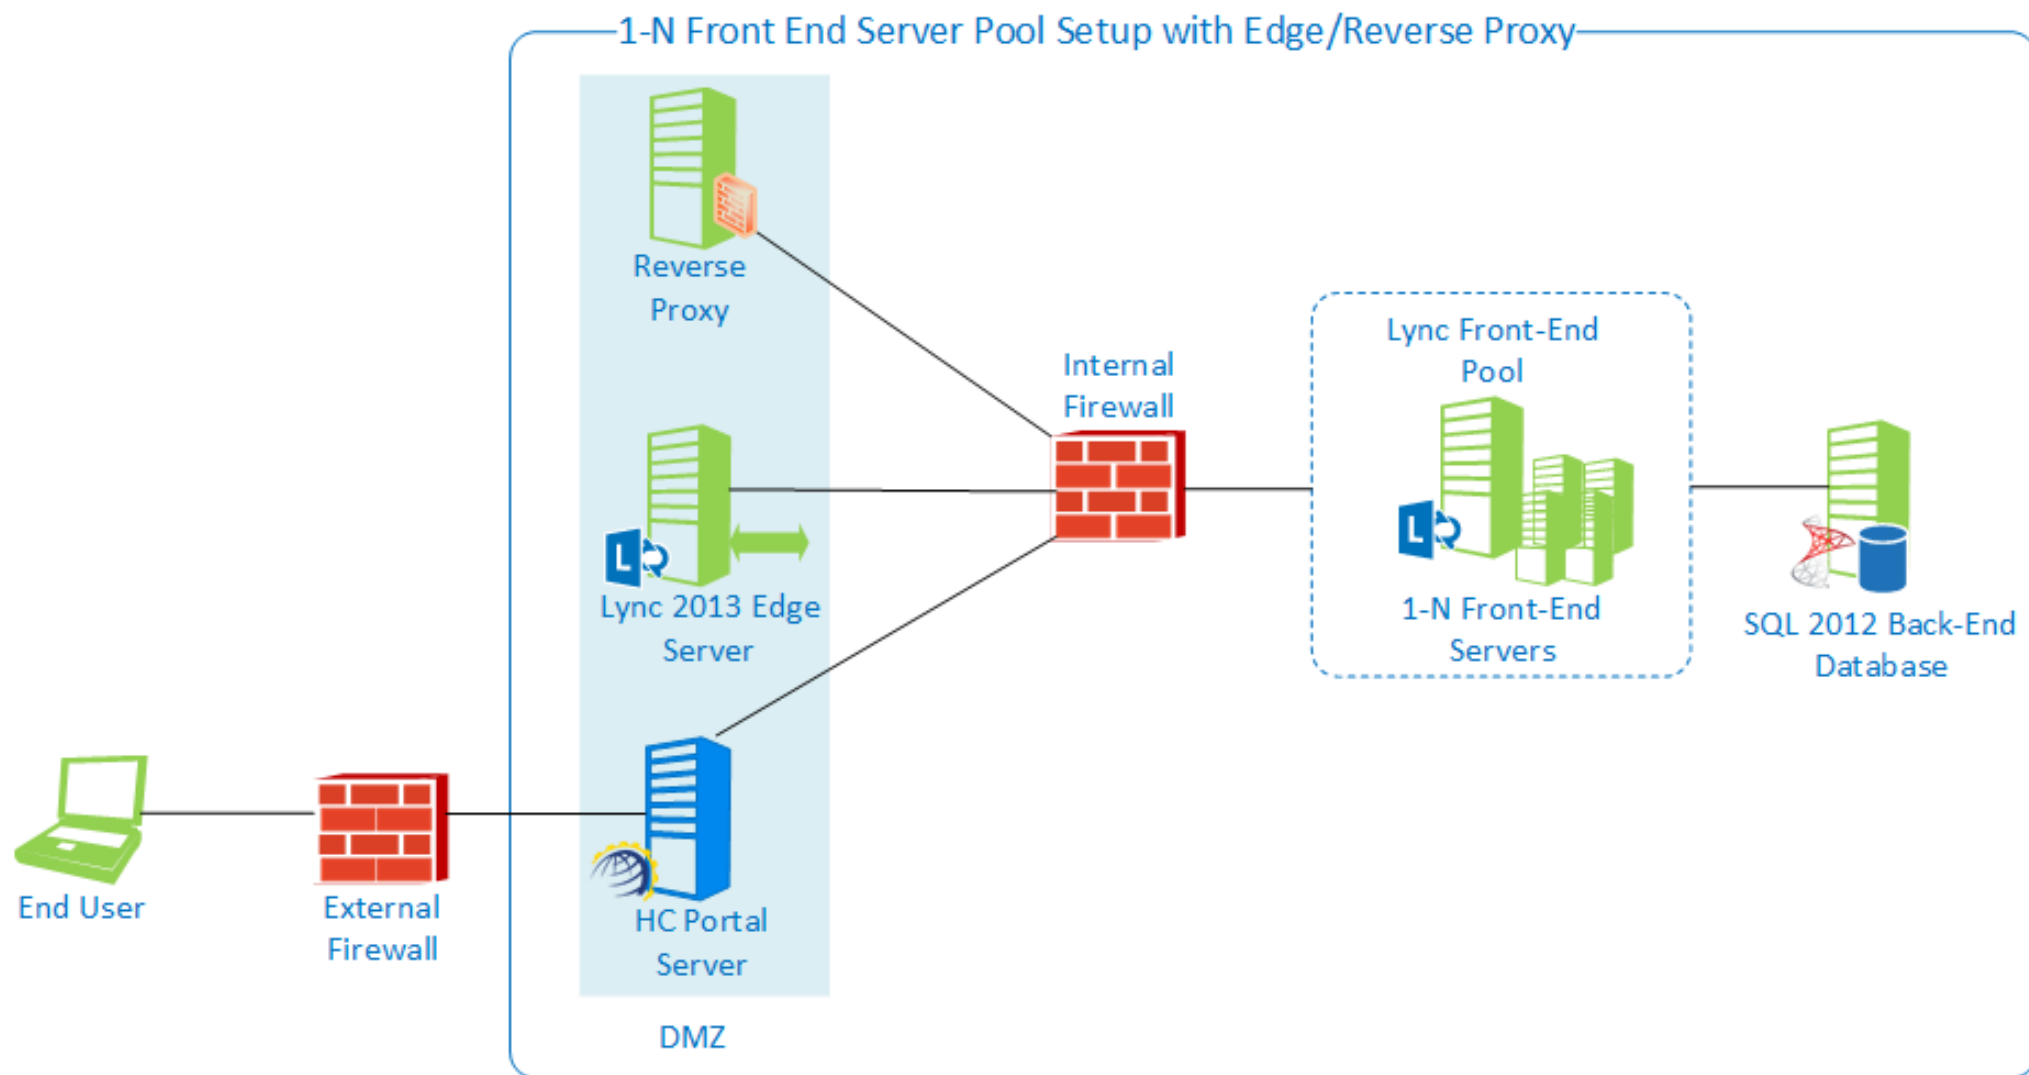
1-N Front End Server Pool Setup with Edge/Reverse Proxy

Reverse Proxy

Internal Firewall

Lync Front-End Pool

Lync 2013 Edge Server

1-N Front-End Servers

SQL 2012 Back-End Database

End User

External Firewall

HC Portal Server

DMZ